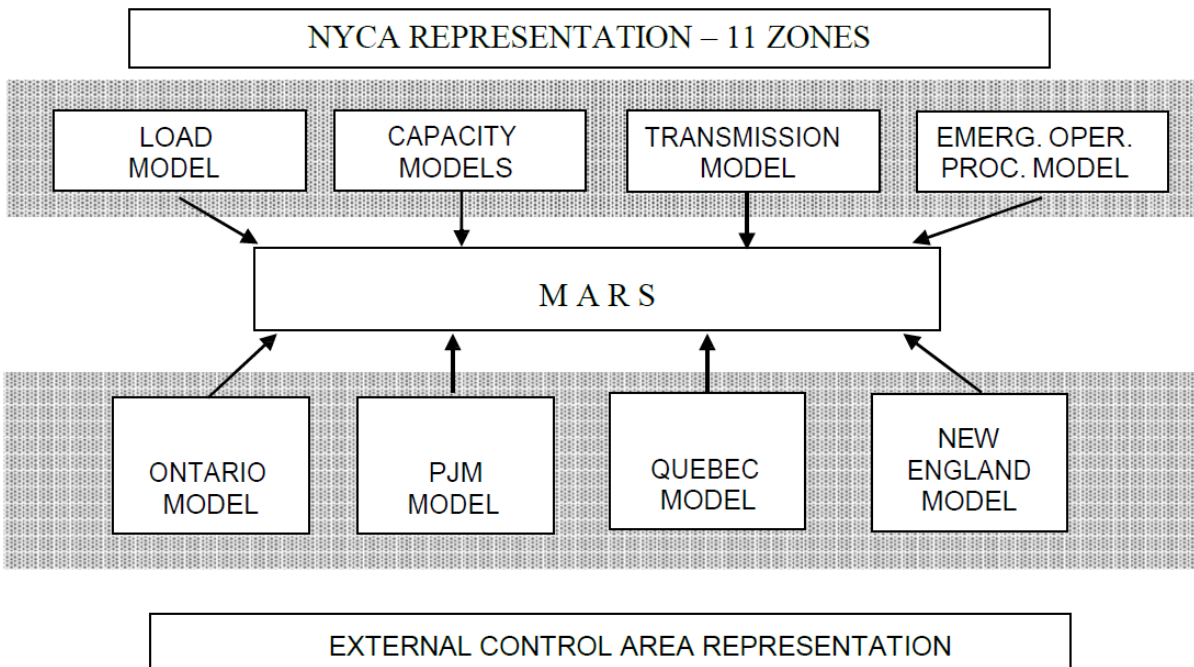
NYCA REPRESENTATION – 11 ZONES

LOAD MODEL

CAPACITY MODELS

TRANSMISSION MODEL

EMERG. OPER. PROC. MODEL

M A R S

ONTARIO MODEL

PJM MODEL

QUEBEC MODEL

NEW ENGLAND MODEL

EXTERNAL CONTROL AREA REPRESENTATION